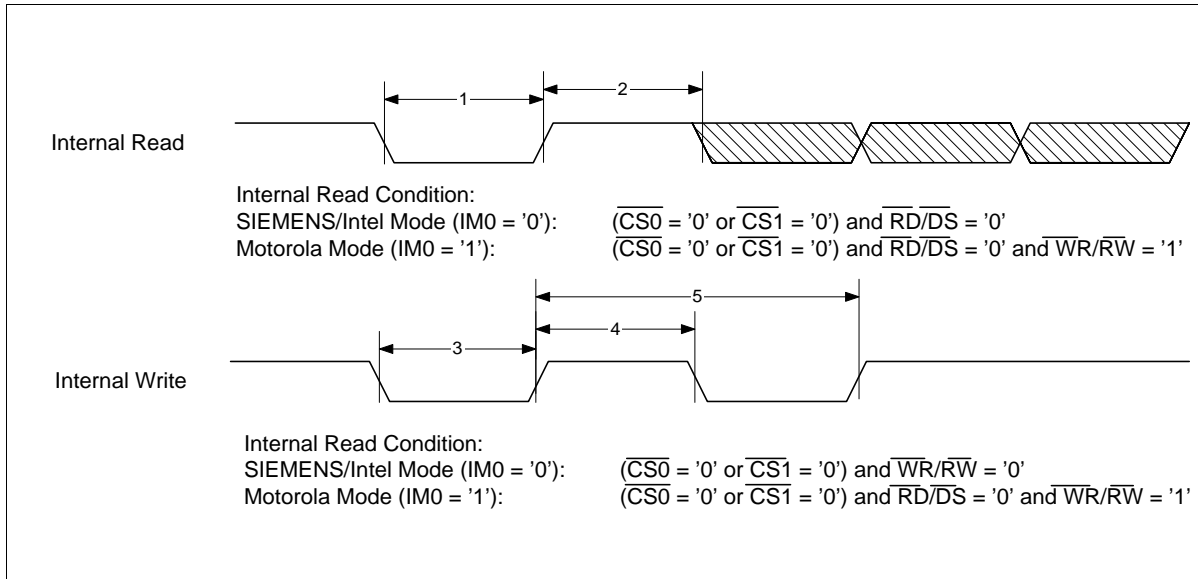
1

2

Internal Read

Internal Read Condition:
SIEMENS/Intel Mode (IM0 = '0'): $(\overline{CS0}$ = '0' or $\overline{CS1}$ = '0') and $\overline{RD}/\overline{DS}$ = '0'
Motorola Mode (IM0 = '1'): $(\overline{CS0}$ = '0' or $\overline{CS1}$ = '0') and $\overline{RD}/\overline{DS}$ = '0' and $\overline{WR}/\overline{RW}$ = '1'

5

3

4

Internal Write

Internal Read Condition:
SIEMENS/Intel Mode (IM0 = '0'): $(\overline{CS0}$ = '0' or $\overline{CS1}$ = '0') and $\overline{WR}/\overline{RW}$ = '0'
Motorola Mode (IM0 = '1'): $(\overline{CS0}$ = '0' or $\overline{CS1}$ = '0') and $\overline{RD}/\overline{DS}$ = '0' and $\overline{WR}/\overline{RW}$ = '1'